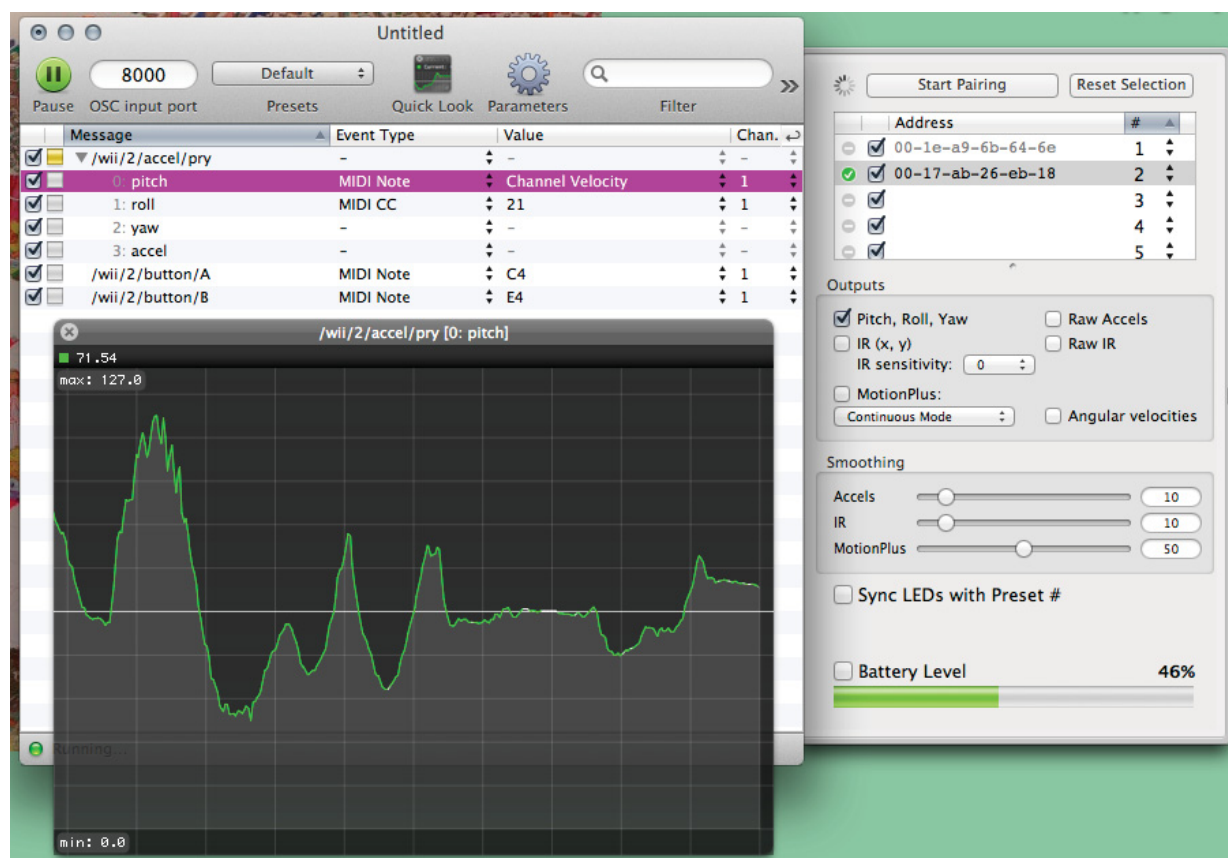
Untitled

8000 Default

Pause OSC input port Presets Quick Look Parameters Filter

| | Message | Event Type | Value | Chan. |
|---|---|---|---|---|
| | /wii/2/accel/pry | – | – | – |
| | 0: pitch | MIDI Note | Channel Velocity | 1 |
| | 1: roll | MIDI CC | 21 | 1 |
| | 2: yaw | – | – | – |
| | 3: accel | – | – | – |
| | /wii/2/button/A | MIDI Note | C4 | 1 |
| | /wii/2/button/B | MIDI Note | E4 | 1 |

/wii/2/accel/pry [0: pitch]

71.54

max: 127.0

min: 0.0

Running...

Start Pairing Reset Selection

| Address | # |
|---|---|
| 00-1e-a9-6b-64-6e | 1 |
| 00-17-ab-26-eb-18 | 2 |
| | 3 |
| | 4 |
| | 5 |

Outputs

Pitch, Roll, Yaw Raw Accels

IR (x, y) Raw IR

IR sensitivity: 0

MotionPlus:

Continuous Mode Angular velocities

Smoothing

Accels 10

IR 10

MotionPlus 50

Sync LEDs with Preset #

Battery Level 46%